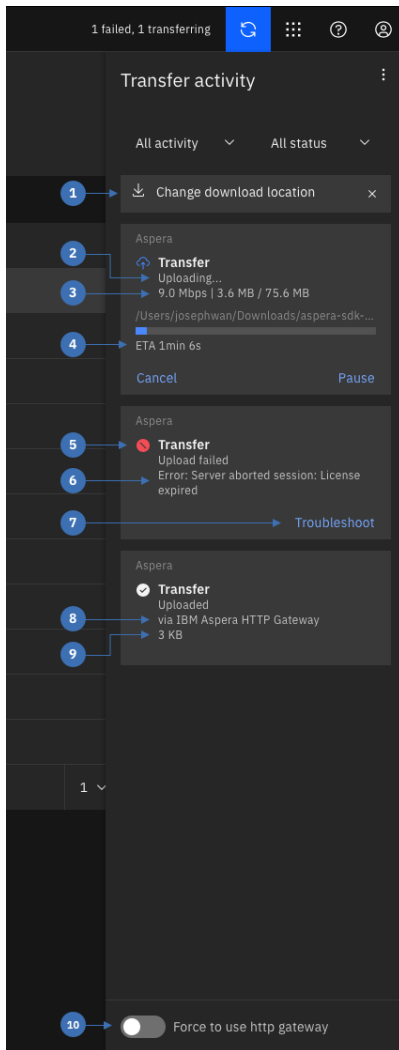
1 failed, 1 transferring

Transfer activity

All activity All status

1 Change download location ×

Aspera

2 Transfer

Uploading...

3 9.0 Mbps | 3.6 MB / 75.6 MB

/Users/josephwan/Downloads/aspera-sdk-...

4 ETA 1min 6s

Cancel Pause

Aspera

5 Transfer

Upload failed

6 Error: Server aborted session: License expired

7 Troubleshoot

Aspera

Transfer

Uploaded

8 via IBM Aspera HTTP Gateway

9 3 KB

1

10 Force to use http gateway